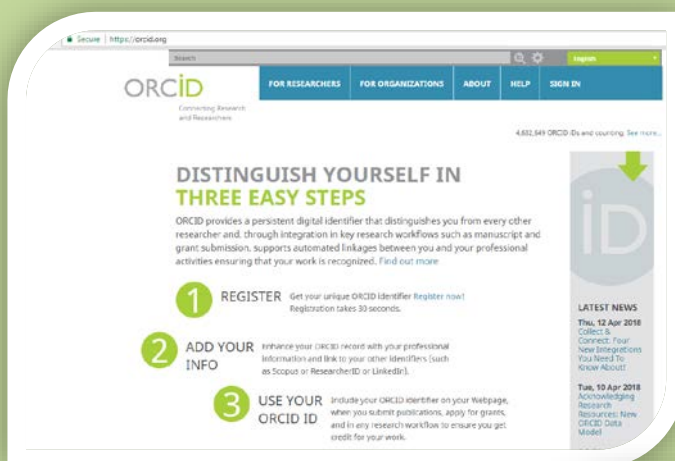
Secure | https://orcid.org

Search

English

ORCID

Connecting Research and Researchers

FOR RESEARCHERS FOR ORGANIZATIONS ABOUT HELP SIGN IN

4,602,549 ORCID iDs and counting. See more...

DISTINGUISH YOURSELF IN THREE EASY STEPS

ORCID provides a persistent digital identifier that distinguishes you from every other researcher and, through integration in key research workflows such as manuscript and grant submission, supports automated linkages between you and your professional activities ensuring that your work is recognized. Find out more

1 REGISTER Get your unique ORCID identifier Register now! Registration takes 30 seconds.

2 ADD YOUR INFO Enhance your ORCID record with your professional information and link to your other identifiers (such as Scopus or ResearcherID or LinkedIn).

3 USE YOUR ORCID ID Include your ORCID identifier on your Webpage, when you submit publications, apply for grants, and in any research workflow to ensure you get credit for your work.

iD

LATEST NEWS

Thu, 12 Apr 2018
Collect & Connect: Four New Integrations You Need To Know About!

Tue, 10 Apr 2018
Acknowledging Research Resources: New ORCID Data Model